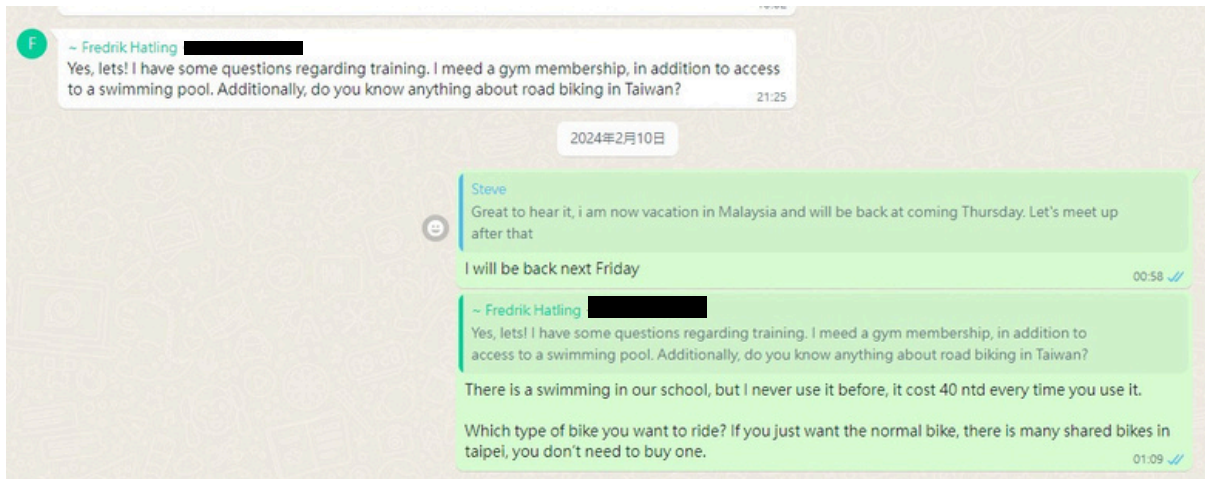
F

~ Fredrik Hatling

Yes, lets! I have some questions regarding training. I meed a gym membership, in addition to access to a swimming pool. Additionally, do you know anything about road biking in Taiwan?

21:25

2024年2月10日

Steve

Great to hear it, i am now vacation in Malaysia and will be back at coming Thursday. Let's meet up after that

I will be back next Friday

00:58

~ Fredrik Hatling

Yes, lets! I have some questions regarding training. I meed a gym membership, in addition to access to a swimming pool. Additionally, do you know anything about road biking in Taiwan?

There is a swimming in our school, but I never use it before, it cost 40 ntd every time you use it.

Which type of bike you want to ride? If you just want the normal bike, there is many shared bikes in taipei, you don't need to buy one.

01:09